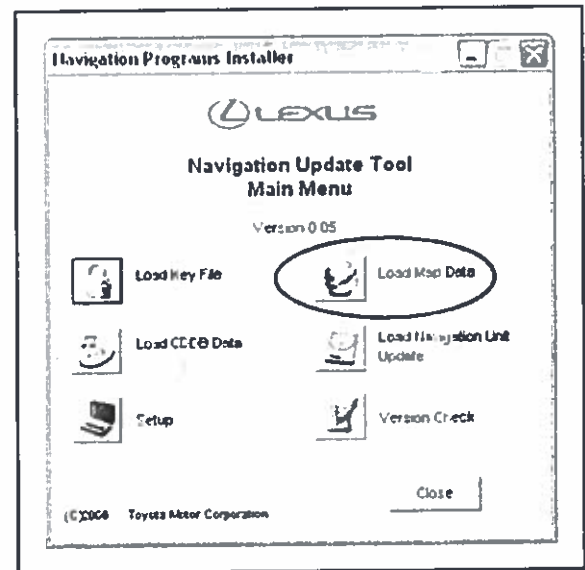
Navigation Programs Installer

LEXUS

Navigation Update Tool
Main Menu

Version 0.05

Load Key File

Load Map Data

Load CDDB Data

Load Navigation Unit Update

Setup

Version Check

Close

(C)2006 Toyota Motor Corporation